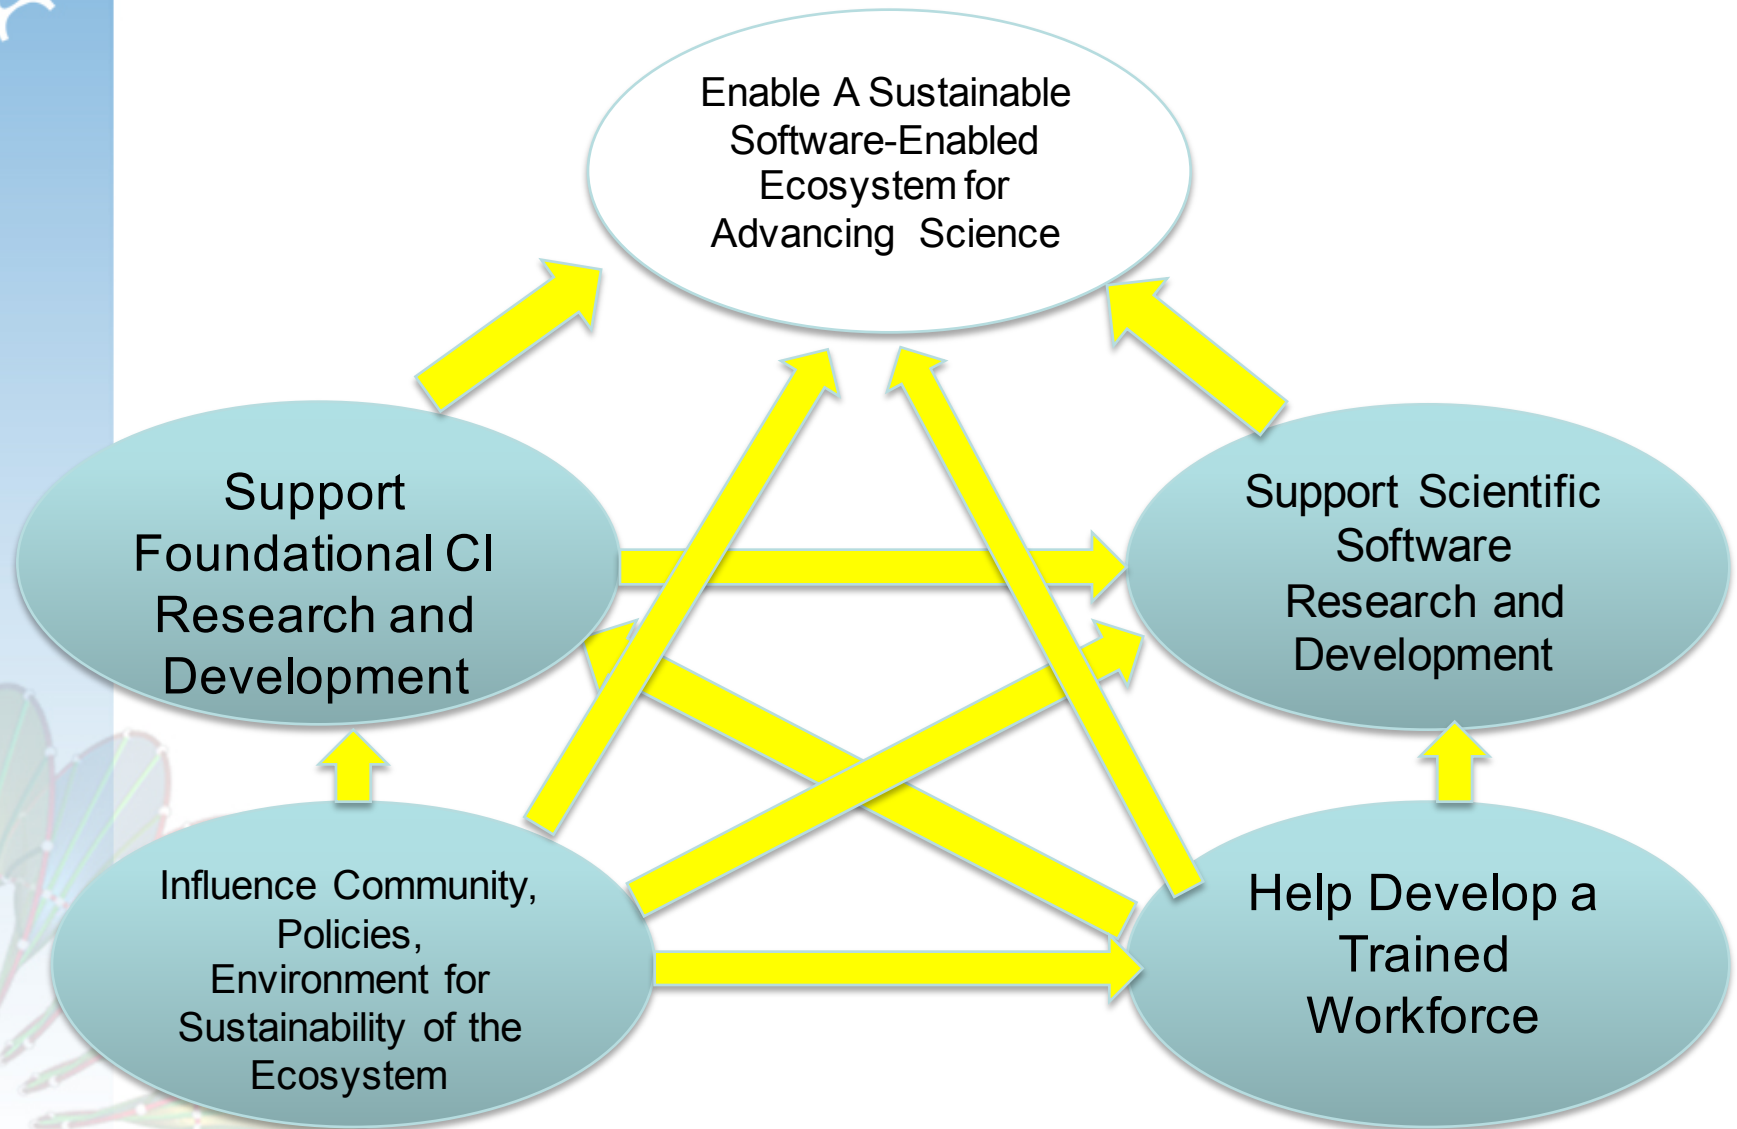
Enable A Sustainable Software-Enabled Ecosystem for Advancing Science

Support Foundational CI Research and Development

Support Scientific Software Research and Development

Influence Community, Policies, Environment for Sustainability of the Ecosystem

Help Develop a Trained Workforce